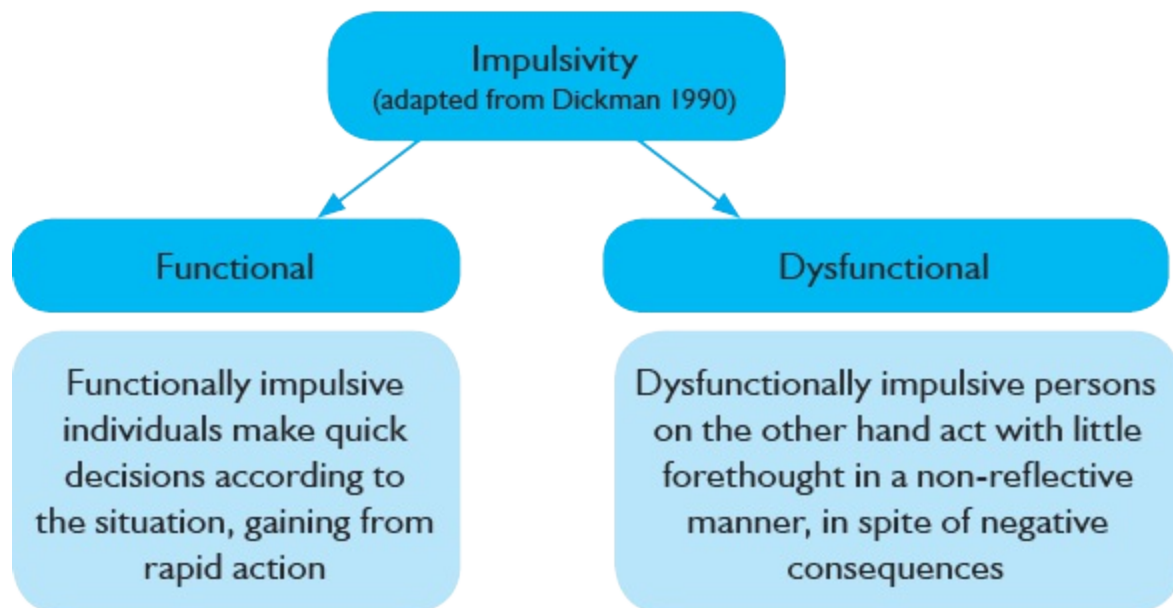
Impulsivity
(adapted from Dickman 1990)

Functional

Dysfunctional

Functionally impulsive individuals make quick decisions according to the situation, gaining from rapid action

Dysfunctionally impulsive persons on the other hand act with little forethought in a non-reflective manner, in spite of negative consequences